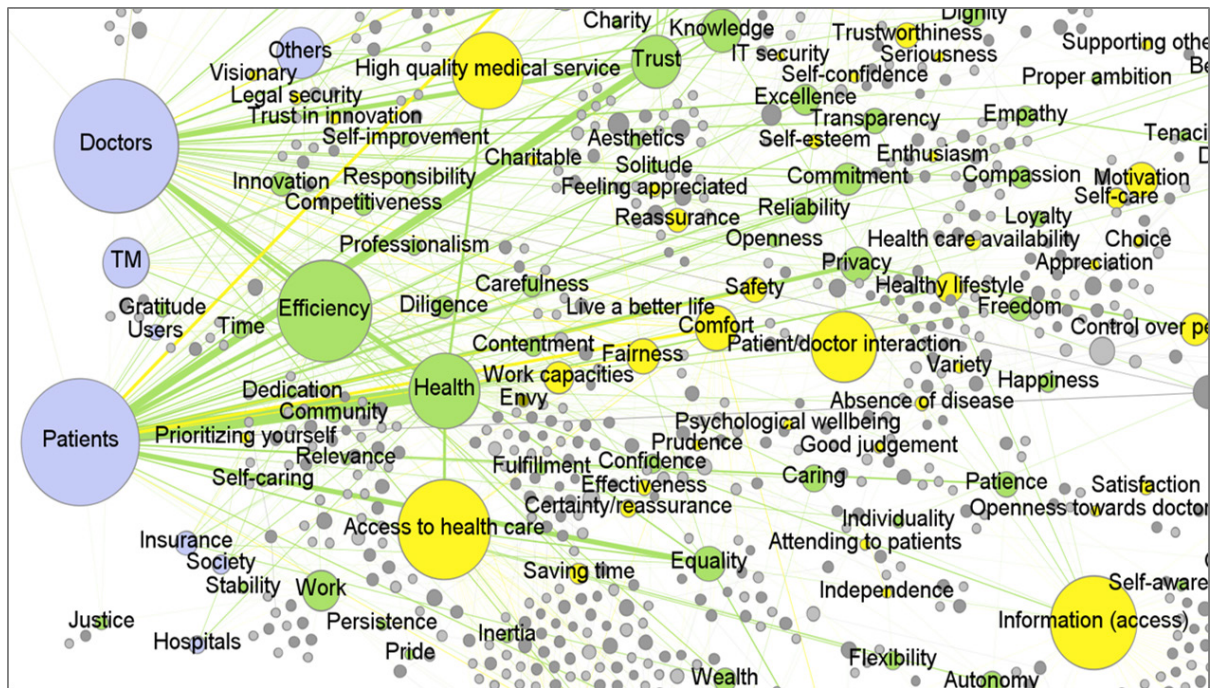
Dignity
Charity
Knowledge
Trustworthiness
Supporting othe
Others
Visionary
High quality medical service
Trust
IT security
Seriousness
Legal security
Self-confidence
Proper ambition
Be
Trust in innovation
Excellence
Doctors
Self-improvement
Aesthetics
Transparency
Empathy
Self-esteem
Tenac
Charitable
Solitude
Enthusiasm
D
Innovation
Responsibility
Feeling appreciated
Commitment
Compassion
Motivation
Competitiveness
Self-care
Reassurance
Reliability
Loyalty
Professionalism
Openness
Health care availability
Choice
TM
Privacy
Appreciation
Carefulness
Safety
Healthy lifestyle
Gratitude
Efficiency
Diligence
Live a better life
Freedom
Users
Time
Comfort
Control over pe
Contentment
Fairness
Patient/doctor interaction
Work capacities
Variety
Dedication
Health
Happiness
Envy
Absence of disease
Community
Patients
Psychological wellbeing
Prioritizing yourself
Prudence
Good judgement
Relevance
Fulfillment
Confidence
Self-caring
Effectiveness
Caring
Patience
Satisfaction
Certainty/reassurance
Openness towards doctor
Individuality
Insurance
Access to health care
Attending to patients
Society
Equality
Saving time
Stability
Work
Independence
Self-aware
Justice
Persistence
Information (access)
Hospitals
Inertia
Pride
Flexibility
Wealth
Autonomy